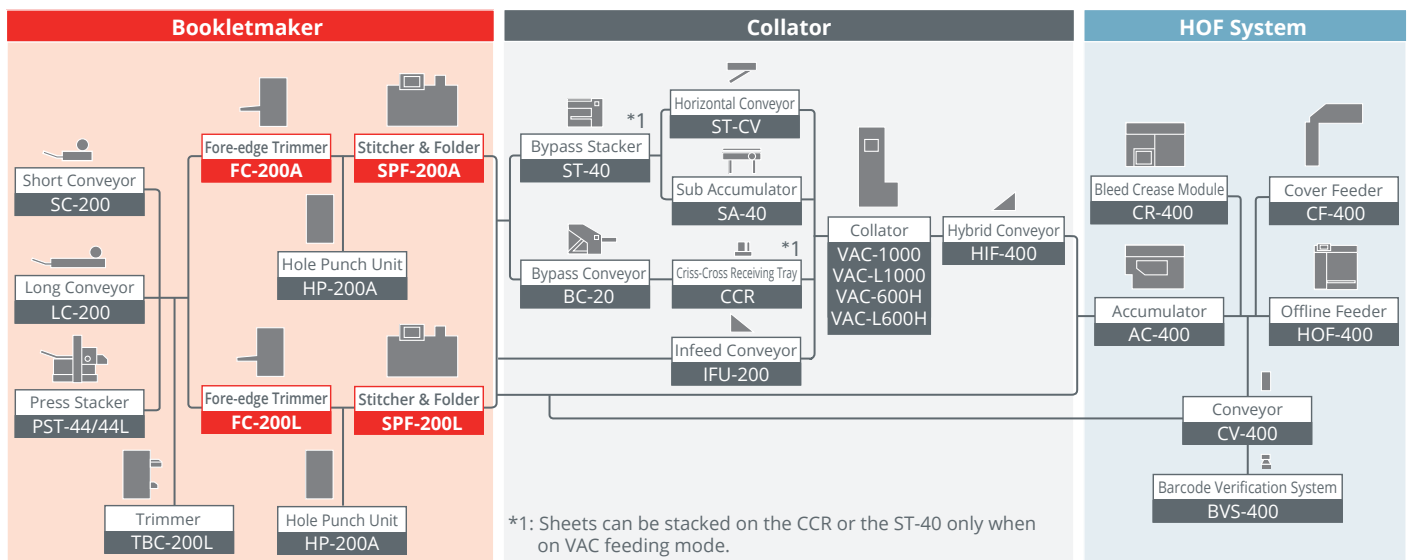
Bookletmaker

Collator

HOF System

Short Conveyor
SC-200

Long Conveyor
LC-200

Press Stacker
PST-44/44L

Trimmer
TBC-200L

Fore-edge Trimmer
FC-200A

Stitcher & Folder
SPF-200A

Hole Punch Unit
HP-200A

Fore-edge Trimmer
FC-200L

Stitcher & Folder
SPF-200L

Hole Punch Unit
HP-200A

Bypass Stacker
ST-40

*1

Horizontal Conveyor
ST-CV

Sub Accumulator
SA-40

Bypass Conveyor
BC-20

*1

Criss-Cross Receiving Tray
CCR

Infeed Conveyor
IFU-200

Collator
VAC-1000
VAC-L1000
VAC-600H
VAC-L600H

Hybrid Conveyor
HIF-400

Bleed Crease Module
CR-400

Cover Feeder
CF-400

Accumulator
AC-400

Offline Feeder
HOF-400

Conveyor
CV-400

Barcode Verification System
BVS-400

*1: Sheets can be stacked on the CCR or the ST-40 only when on VAC feeding mode.